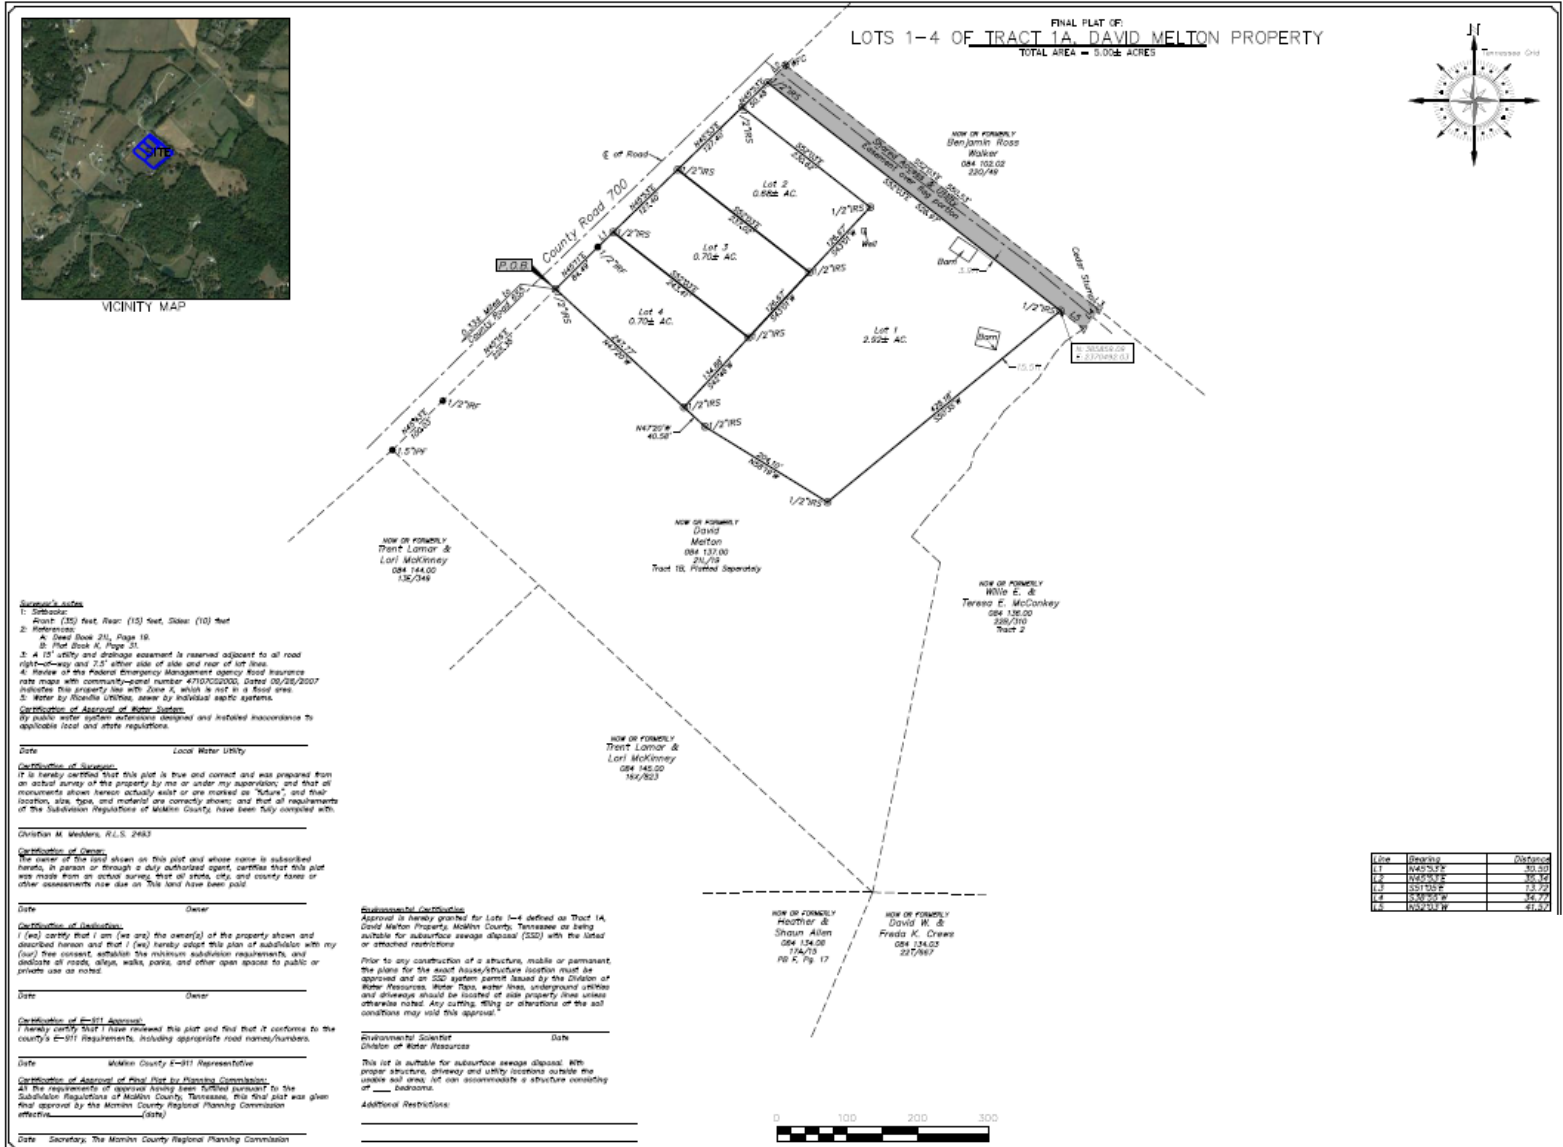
FINAL PLAT OF:
LOTS 1-4 OF TRACT 1A, DAVID MELTON PROPERTY
TOTAL AREA = 5.00± ACRES

Tennessee Grid

VICINITY MAP

P.O.B.
County Road 700
℄ of Road
0.33± Miles to County Road 630
N45°6'E 222.35
N45°6'E 100.10
1/2"IRF
1.5"PF
N45°6'E 84.46
1/2"IRS
1/2"IRF
1/2"IRS
N45°3'E 123.49
1/2"IRS
N45°3'E 127.40
1/2"IRS
L1
L2
1/2"IRS
Lot 2 0.68± AC.
Lot 3 0.70± AC.
Lot 4 0.70± AC.
Lot 1 2.92± AC.
1/2"IRS
Well
1/2"IRS
1/2"IRS
1/2"IRS
N47°25'W 40.58
1/2"IRS
1/2"IRS
1/2"IRS
Shared Access & Utility Easement over this portion
Barn
Barn
Cedar Stump
L3
L4
L5
15.5'
N 585459.06
E 2370492.03

NOW OR FORMERLY
Benjamin Ross Walker
084 102.02
220/49

NOW OR FORMERLY
David Melton
084 137.00
21L/19
Tract 1B, Platted Separately

NOW OR FORMERLY
Trent Lamar & Lori McKinney
084 144.00
13E/349

NOW OR FORMERLY
Willie E. & Teresa E. McConkey
084 136.00
22B/310
Tract 2

NOW OR FORMERLY
Trent Lamar & Lori McKinney
084 145.00
16X/823

NOW OR FORMERLY
Heather & Shaun Allen
084 134.06
17A/15
PB F, Pg. 17

NOW OR FORMERLY
David W. & Freda K. Crews
084 134.03
22T/567

Surveyor's notes:
1: Setbacks:
Front: (35) feet, Rear: (15) feet, Sides: (10) feet
2: References:
A: Deed Book 21L, Page 19.
B: Plat Book K, Page 31.
3: A 15' utility and drainage easement is reserved adjacent to all road right-of-way and 7.5' either side of side and rear of lot lines.
4: Review of the Federal Emergency Management agency flood insurance rate maps with community-panel number 47107C0200D, Dated 09/26/2007 indicates this property lies with Zone X, which is not in a flood area.
5: Water by Riceville Utilities, sewer by individual septic systems.

Certification of Approval of Water System:
By public water system extensions designed and installed inaccordance to applicable local and state regulations.

Date Local Water Utility

Certification of Surveyor:
It is hereby certified that this plat is true and correct and was prepared from an actual survey of the property by me or under my supervision; and that all monuments shown hereon actually exist or are marked as "future", and their location, size, type, and material are correctly shown; and that all requirements of the Subdivision Regulations of McMinn County, have been fully complied with.

Christian M. Wedders, R.L.S. 2493

Certification of Owner:
The owner of the land shown on this plat and whose name is subscribed hereto, in person or through a duly authorized agent, certifies that this plat was made from an actual survey, that all state, city, and county taxes or other assessments now due on this land have been paid

Date Owner

Certification of Dedication:
I (we) certify that I am (we are) the owner(s) of the property shown and described hereon and that I (we) hereby adopt this plan of subdivision with my (our) free consent, establish the minimum subdivision requirements, and dedicate all roads, alleys, walks, parks, and other open spaces to public or private use as noted.

Date Owner

Certification of E-911 Approval:
I hereby certify that I have reviewed this plat and find that it conforms to the county's E-911 Requirements, including appropriate road names/numbers.

Date McMinn County E-911 Representative

Certification of Approval of Final Plat by Planning Commission:
All the requirements of approval having been fulfilled pursuant to the Subdivision Regulations of McMinn County, Tennessee, this final plat was given final approval by the Mcminn County Regional Planning Commission effective________(date)

Date Secretary, The Mcminn County Regional Planning Commission

Environmental Certification:
Approval is hereby granted for Lots 1-4 defined as Tract 1A, David Melton Property, McMinn County, Tennessee as being suitable for subsurface sewage disposal (SSD) with the listed or attached restrictions

Prior to any construction of a structure, mobile or permanent, the plans for the exact house/structure location must be approved and an SSD system permit issued by the Division of Water Resources. Water Taps, water lines, underground utilities and driveways should be located at side property lines unless otherwise noted. Any cutting, filling or alterations of the soil conditions may void this approval."

Environmental Scientist Date
Division of Water Resources

This lot is suitable for subsurface sewage disposal. With proper structure, driveway and utility locations outside the usable soil area; lot can accommodate a structure consisting of ____ bedrooms.

Additional Restrictions:

0 100 200 300

| Line | Bearing | Distance |
|---|---|---|
| L1 | N45°53'E | 30.50 |
| L2 | N45°53'E | 35.34 |
| L3 | S51°05'E | 13.72 |
| L4 | S38°55'W | 34.77 |
| L5 | N5?°20'W | 41.57 |